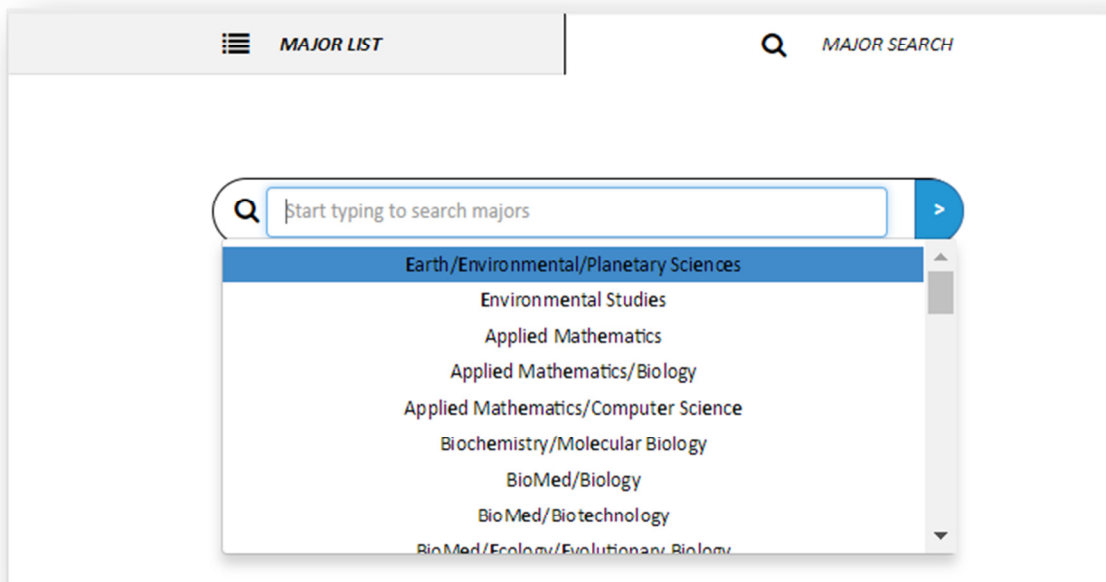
MAJOR LIST

MAJOR SEARCH

Start typing to search majors

>

Earth/Environmental/Planetary Sciences
Environmental Studies
Applied Mathematics
Applied Mathematics/Biology
Applied Mathematics/Computer Science
Biochemistry/Molecular Biology
BioMed/Biology
BioMed/Biotechnology
BioMed/Ecology/Evolutionary Biology